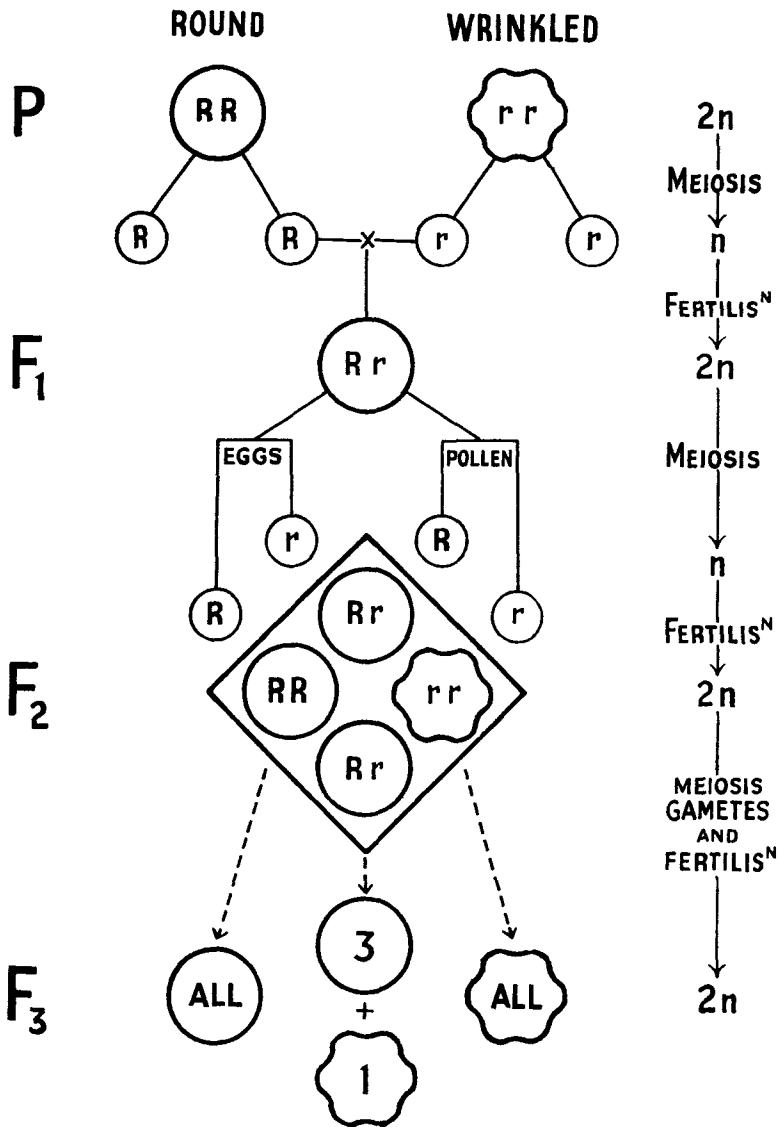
ROUND WRINKLED

P

RR

rr

2n

MEIOSIS

R R × r r

n

FERTILIS$^N$

$F_1$

Rr

2n

EGGS POLLEN

MEIOSIS

r R

n

R r

Rr

FERTILIS$^N$

$F_2$

RR rr

2n

Rr

MEIOSIS GAMETES AND FERTILIS$^N$

$F_3$

ALL

3 + 1

ALL

2n